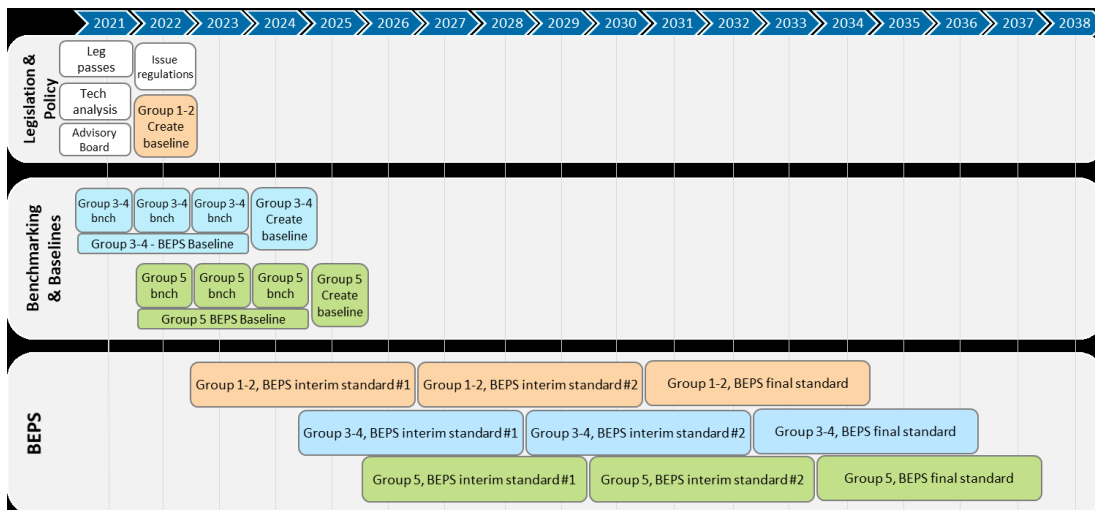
2021 2022 2023 2024 2025 2026 2027 2028 2029 2030 2031 2032 2033 2034 2035 2036 2037 2038

Legislation & Policy

Leg passes

Issue regulations

Tech analysis

Group 1-2 Create baseline

Advisory Board

Benchmarking & Baselines

Group 3-4 bnch

Group 3-4 bnch

Group 3-4 bnch

Group 3-4 Create baseline

Group 3-4 - BEPS Baseline

Group 5 bnch

Group 5 bnch

Group 5 bnch

Group 5 Create baseline

Group 5 BEPS Baseline

BEPS

Group 1-2, BEPS interim standard #1

Group 1-2, BEPS interim standard #2

Group 1-2, BEPS final standard

Group 3-4, BEPS interim standard #1

Group 3-4, BEPS interim standard #2

Group 3-4, BEPS final standard

Group 5, BEPS interim standard #1

Group 5, BEPS interim standard #2

Group 5, BEPS final standard